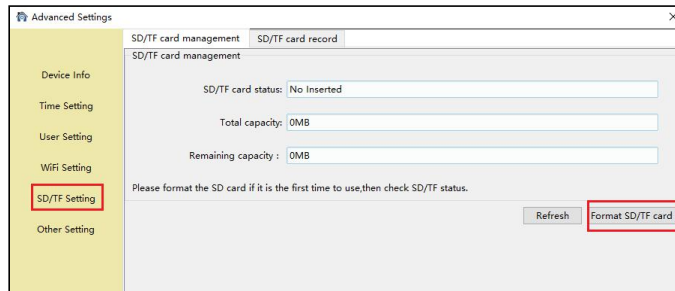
Advanced Settings

×

Device Info

Time Setting

User Setting

WiFi Setting

SD/TF Setting

Other Setting

SD/TF card management

SD/TF card record

SD/TF card management

SD/TF card status: No Inserted

Total capacity: 0MB

Remaining capacity : 0MB

Please format the SD card if it is the first time to use,then check SD/TF status.

Refresh

Format SD/TF card